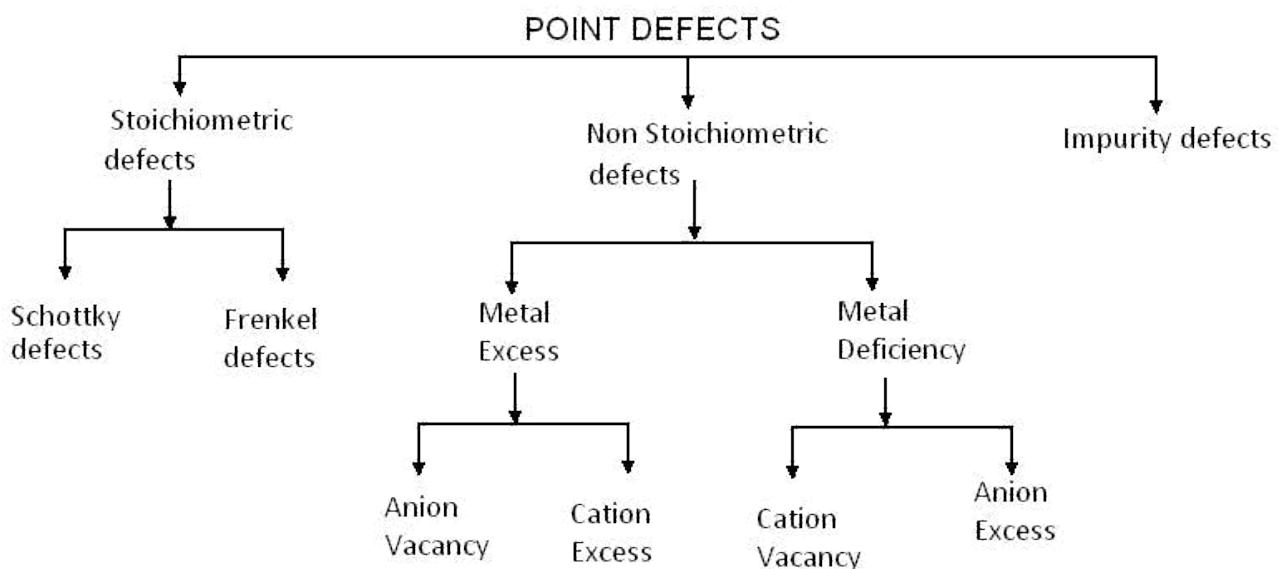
POINT DEFECTS

Stoichiometric defects

Non Stoichiometric defects

Impurity defects

Schottky defects

Frenkel defects

Metal Excess

Metal Deficiency

Anion Vacancy

Cation Excess

Cation Vacancy

Anion Excess